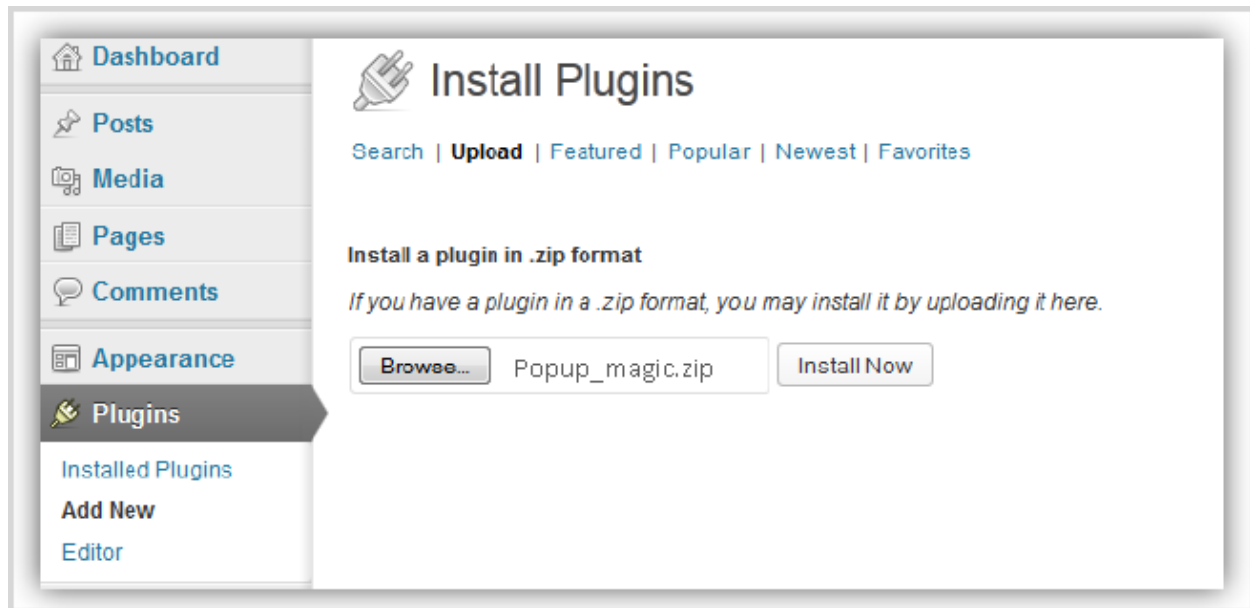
Dashboard
Posts
Media
Pages
Comments
Appearance
Plugins
Installed Plugins
Add New
Editor

Install Plugins

Search | Upload | Featured | Popular | Newest | Favorites

Install a plugin in .zip format

If you have a plugin in a .zip format, you may install it by uploading it here.

Browse... Popup_magic.zip Install Now